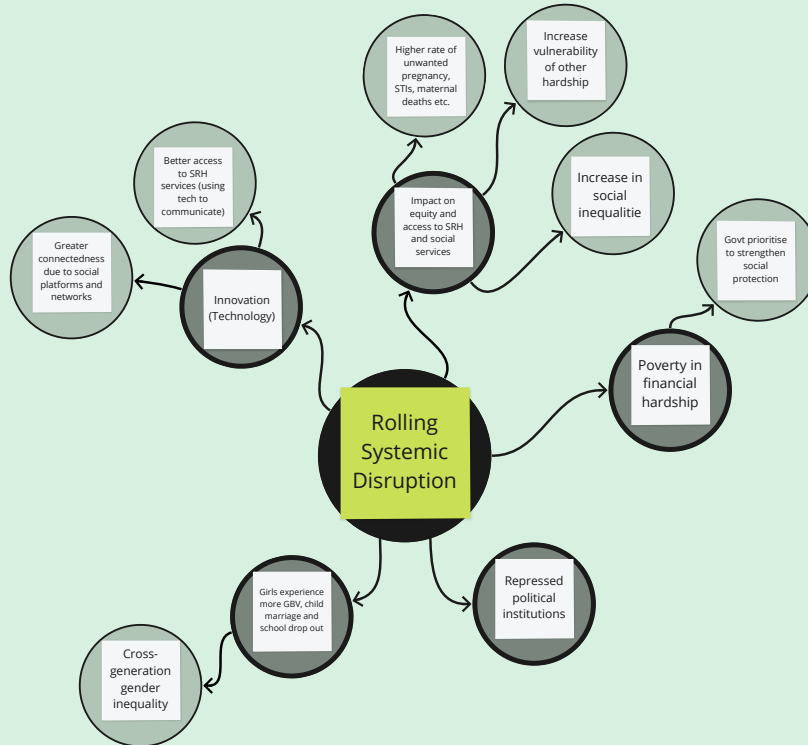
Rolling Systemic Disruption

Innovation (Technology)

Greater connectedness due to social platforms and networks

Better access to SRH services (using tech to communicate)

Impact on equity and access to SRH and social services

Higher rate of unwanted pregnancy, STIs, maternal deaths etc.

Increase vulnerability of other hardship

Increase in social inequalitie

Poverty in financial hardship

Govt prioritise to strengthen social protection

Repressed political institutions

Girls experience more GBV, child marriage and school drop out

Cross-generation gender inequality